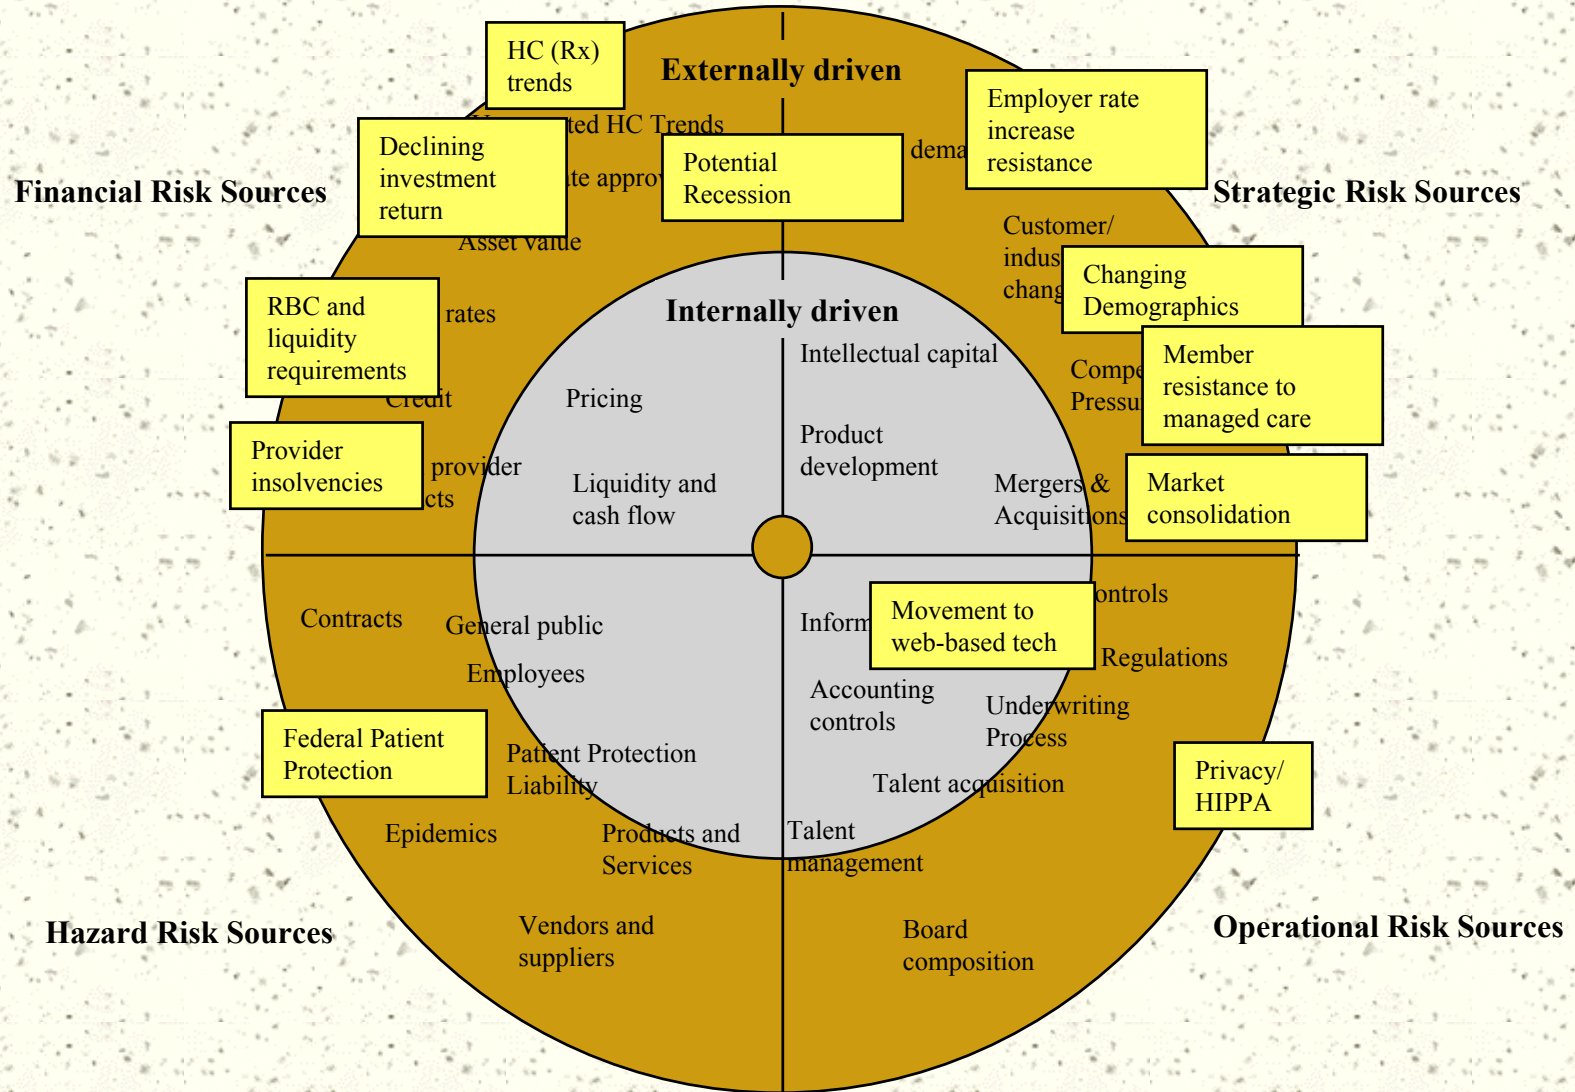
HC (Rx) trends

Externally driven

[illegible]ted HC Trends

Declining investment return

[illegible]te approv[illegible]

Potential Recession

dema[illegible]

Employer rate increase resistance

Financial Risk Sources

Strategic Risk Sources

Asset value

Customer/ indus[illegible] chang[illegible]

Changing Demographics

RBC and liquidity requirements

rates

Internally driven

Intellectual capital

Compe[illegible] Pressu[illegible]

Member resistance to managed care

Credit

Pricing

Provider insolvencies

provider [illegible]cts

Product development

Liquidity and cash flow

Mergers & Acquisitions

Market consolidation

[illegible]ontrols

Contracts

General public

Inform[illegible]

Movement to web-based tech

Regulations

Employees

Accounting controls

Underwriting Process

Federal Patient Protection

Patient Protection Liability

Talent acquisition

Privacy/ HIPPA

Epidemics

Products and Services

Talent management

Hazard Risk Sources

Vendors and suppliers

Board composition

Operational Risk Sources